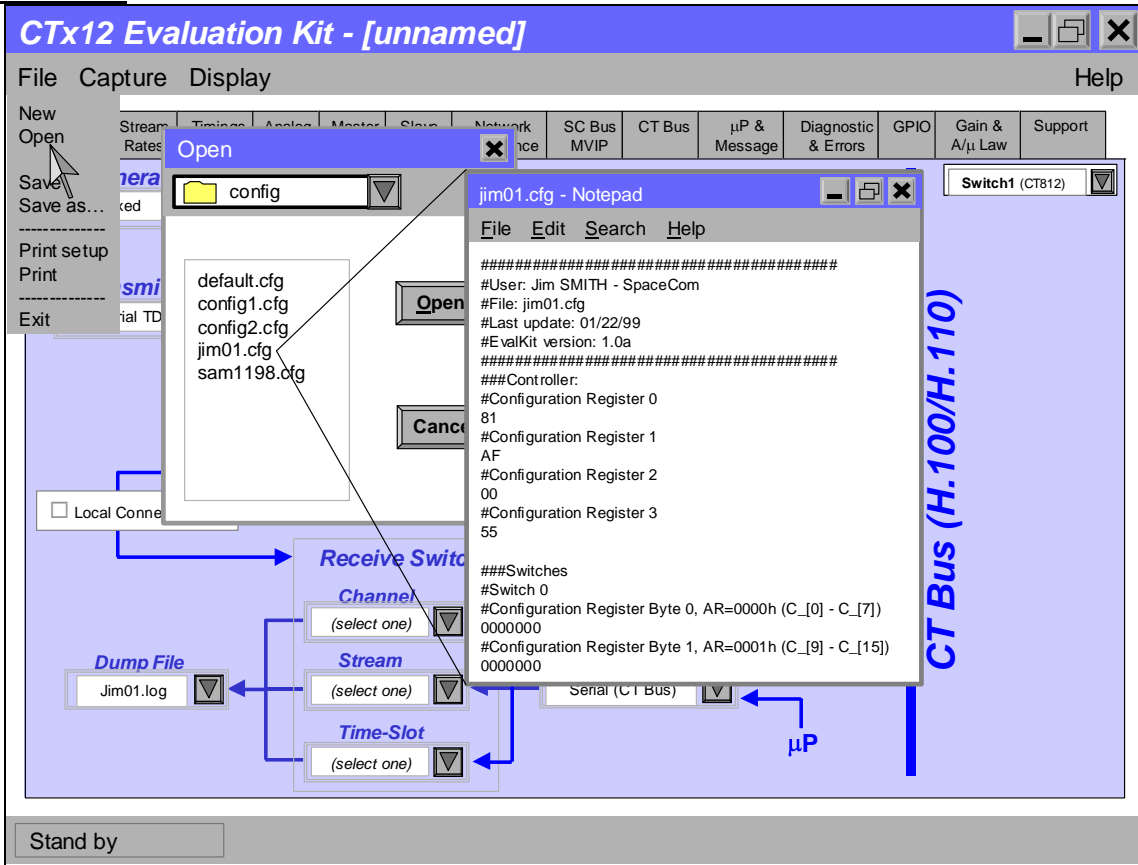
CTx12 Evaluation Kit - [unnamed]

File Capture Display Help

New
Open

Save
Save as…
-------------
Print setup
Print
-------------
Exit

Stream Rates | Timings | Analog | Master | Slave | Network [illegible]nce | SC Bus MVIP | CT Bus | μP & Message | Diagnostic & Errors | GPIO | Gain & A/μ Law | Support

Open

config

default.cfg
config1.cfg
config2.cfg
jim01.cfg
sam1198.cfg

Open

Cance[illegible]

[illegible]nera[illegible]
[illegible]ked

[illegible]smi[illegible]
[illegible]rial TD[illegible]

Local Conne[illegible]

jim01.cfg - Notepad

File Edit Search Help

#########################################
#User: Jim SMITH - SpaceCom
#File: jim01.cfg
#Last update: 01/22/99
#EvalKit version: 1.0a
#########################################
###Controller:
#Configuration Register 0
81
#Configuration Register 1
AF
#Configuration Register 2
00
#Configuration Register 3
55

###Switches
#Switch 0
#Configuration Register Byte 0, AR=0000h (C_[0] - C_[7])
0000000
#Configuration Register Byte 1, AR=0001h (C_[9] - C_[15])
0000000

Switch1 (CT812)

CT Bus (H.100/H.110)

Receive Switc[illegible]

Channel
(select one)

Stream
(select one)

Time-Slot
(select one)

Dump File
Jim01.log

Serial (CT Bus)

μP

Stand by